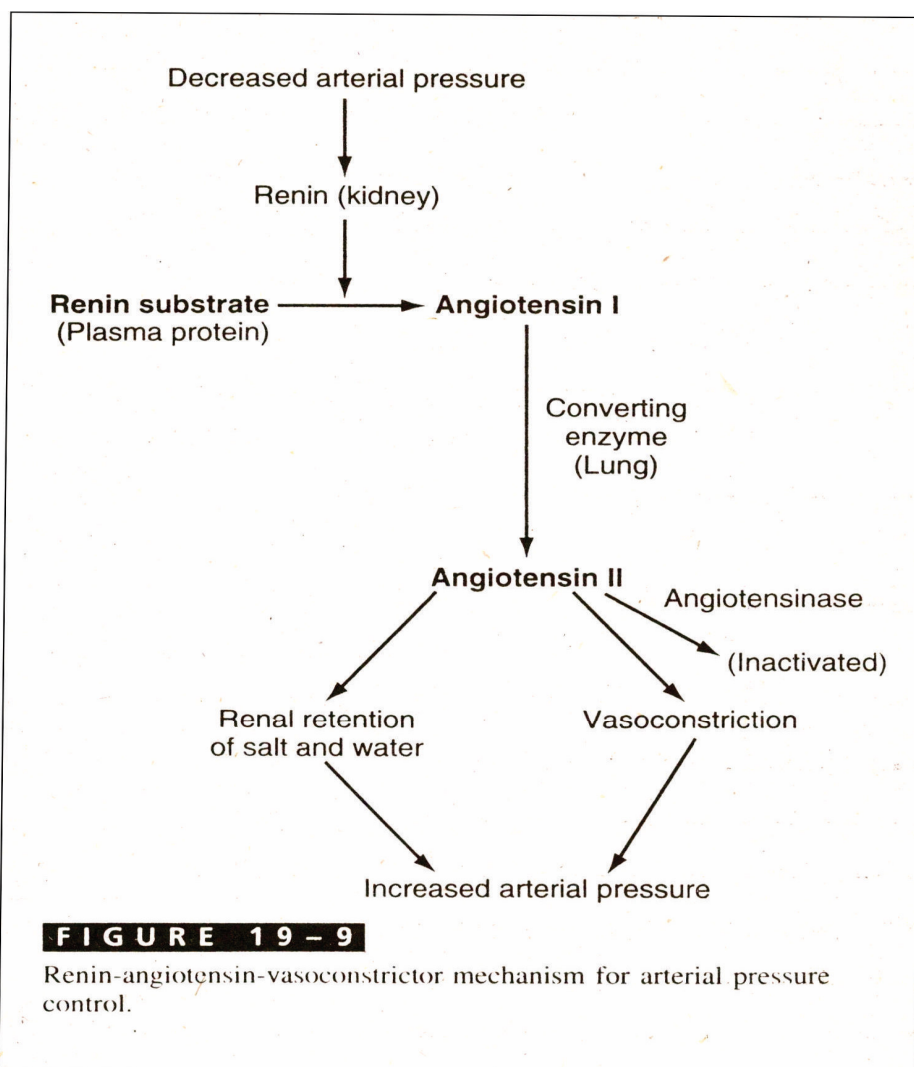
Decreased arterial pressure

Renin (kidney)

**Renin substrate** (Plasma protein)

**Angiotensin I**

Converting enzyme (Lung)

**Angiotensin II**

Angiotensinase

(Inactivated)

Renal retention of salt and water

Vasoconstriction

Increased arterial pressure

FIGURE 19–9

Renin-angiotensin-vasoconstrictor mechanism for arterial pressure control.